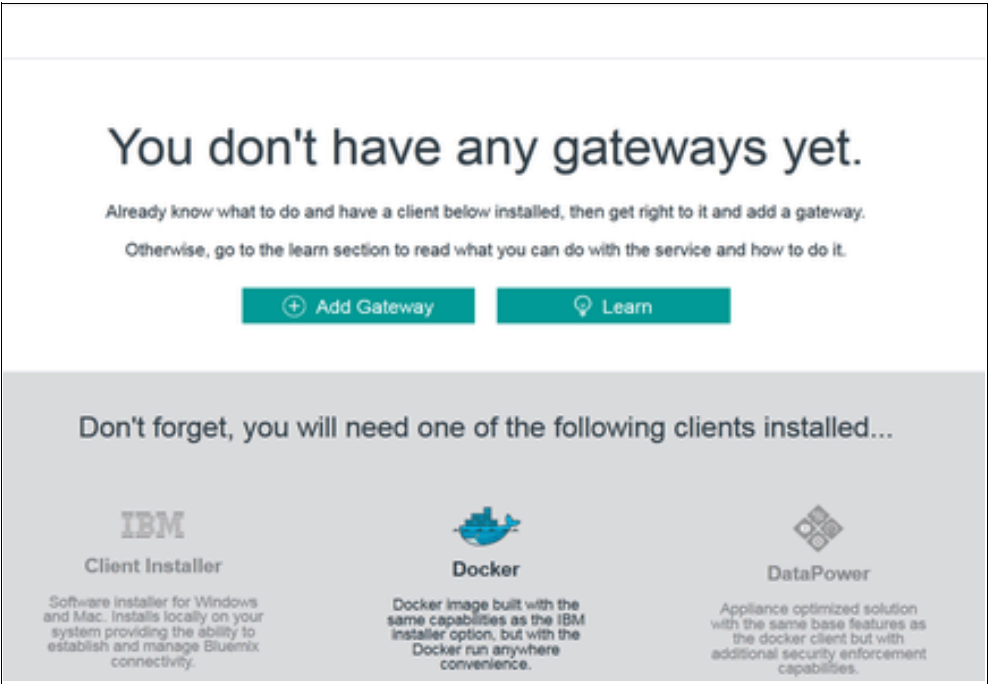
You don't have any gateways yet.

Already know what to do and have a client below installed, then get right to it and add a gateway.

Otherwise, go to the learn section to read what you can do with the service and how to do it.

Add Gateway

Learn

Don't forget, you will need one of the following clients installed...

IBM

Client Installer

Software installer for Windows and Mac. Installs locally on your system providing the ability to establish and manage Bluemix connectivity.

Docker

Docker image built with the same capabilities as the IBM installer option, but with the Docker run anywhere convenience.

DataPower

Appliance optimized solution with the same base features as the docker client but with additional security enforcement capabilities.